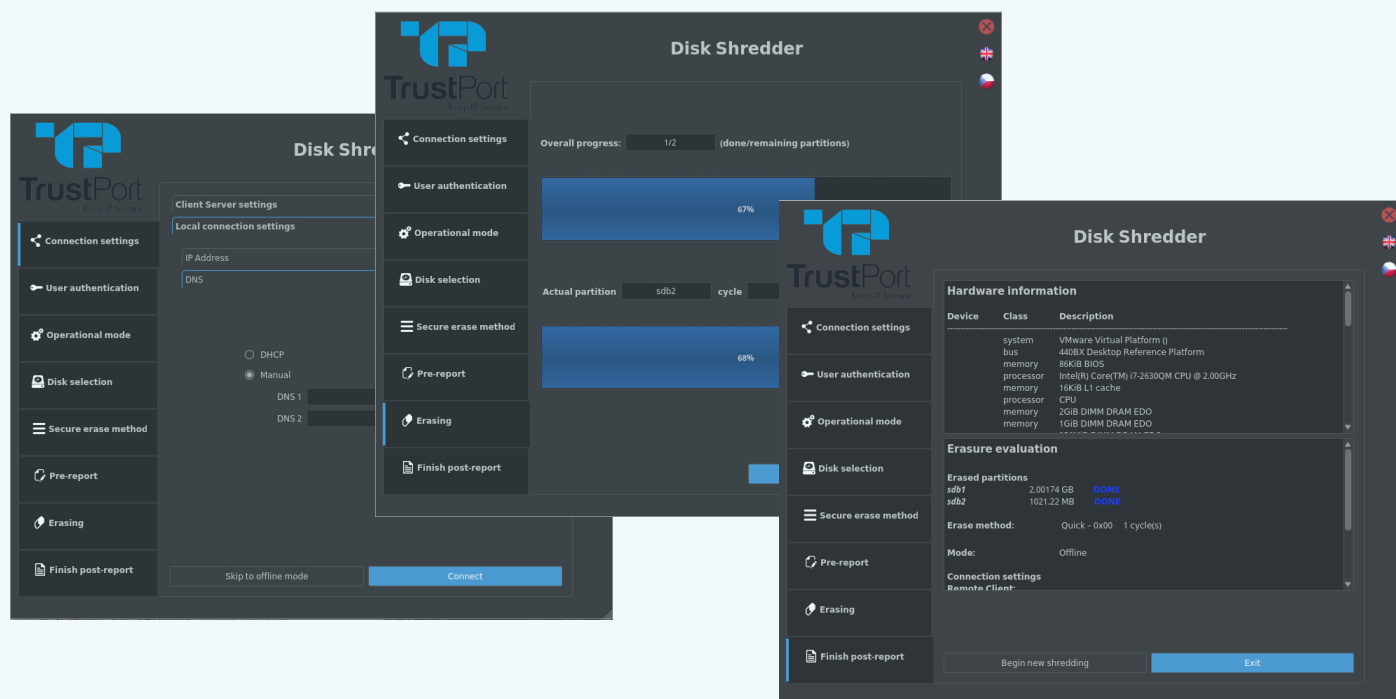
TrustPort
Keep IT Secure

Disk Shre

Connection settings
User authentication
Operational mode
Disk selection
Secure erase method
Pre-report
Erasing
Finish post-report

Client Server settings
Local connection settings
IP Address
DNS
DHCP
Manual
DNS 1
DNS 2

Skip to offline mode
Connect

TrustPort
Keep IT Secure

Disk Shredder

Connection settings
User authentication
Operational mode
Disk selection
Secure erase method
Pre-report
Erasing
Finish post-report

Overall progress: 1/2 (done/remaining partitions)
67%
Actual partition sdb2 cycle
68%

TrustPort
Keep IT Secure

Disk Shredder

Connection settings
User authentication
Operational mode
Disk selection
Secure erase method
Pre-report
Erasing
Finish post-report

Hardware information

| Device | Class | Description |
|---|---|---|
| | system | VMware Virtual Platform () |
| | bus | 440BX Desktop Reference Platform |
| | memory | 86KiB BIOS |
| | processor | Intel(R) Core(TM) i7-2630QM CPU @ 2.00GHz |
| | memory | 16KiB L1 cache |
| | processor | CPU |
| | memory | 2GiB DIMM DRAM EDO |
| | memory | 1GiB DIMM DRAM EDO |

Erasure evaluation

Erased partitions
sdb1 2.00174 GB DONE
sdb2 1021.22 MB DONE

Erase method: Quick - 0x00 1 cycle(s)

Mode: Offline

Connection settings
Remote Client:

Begin new shredding
Exit